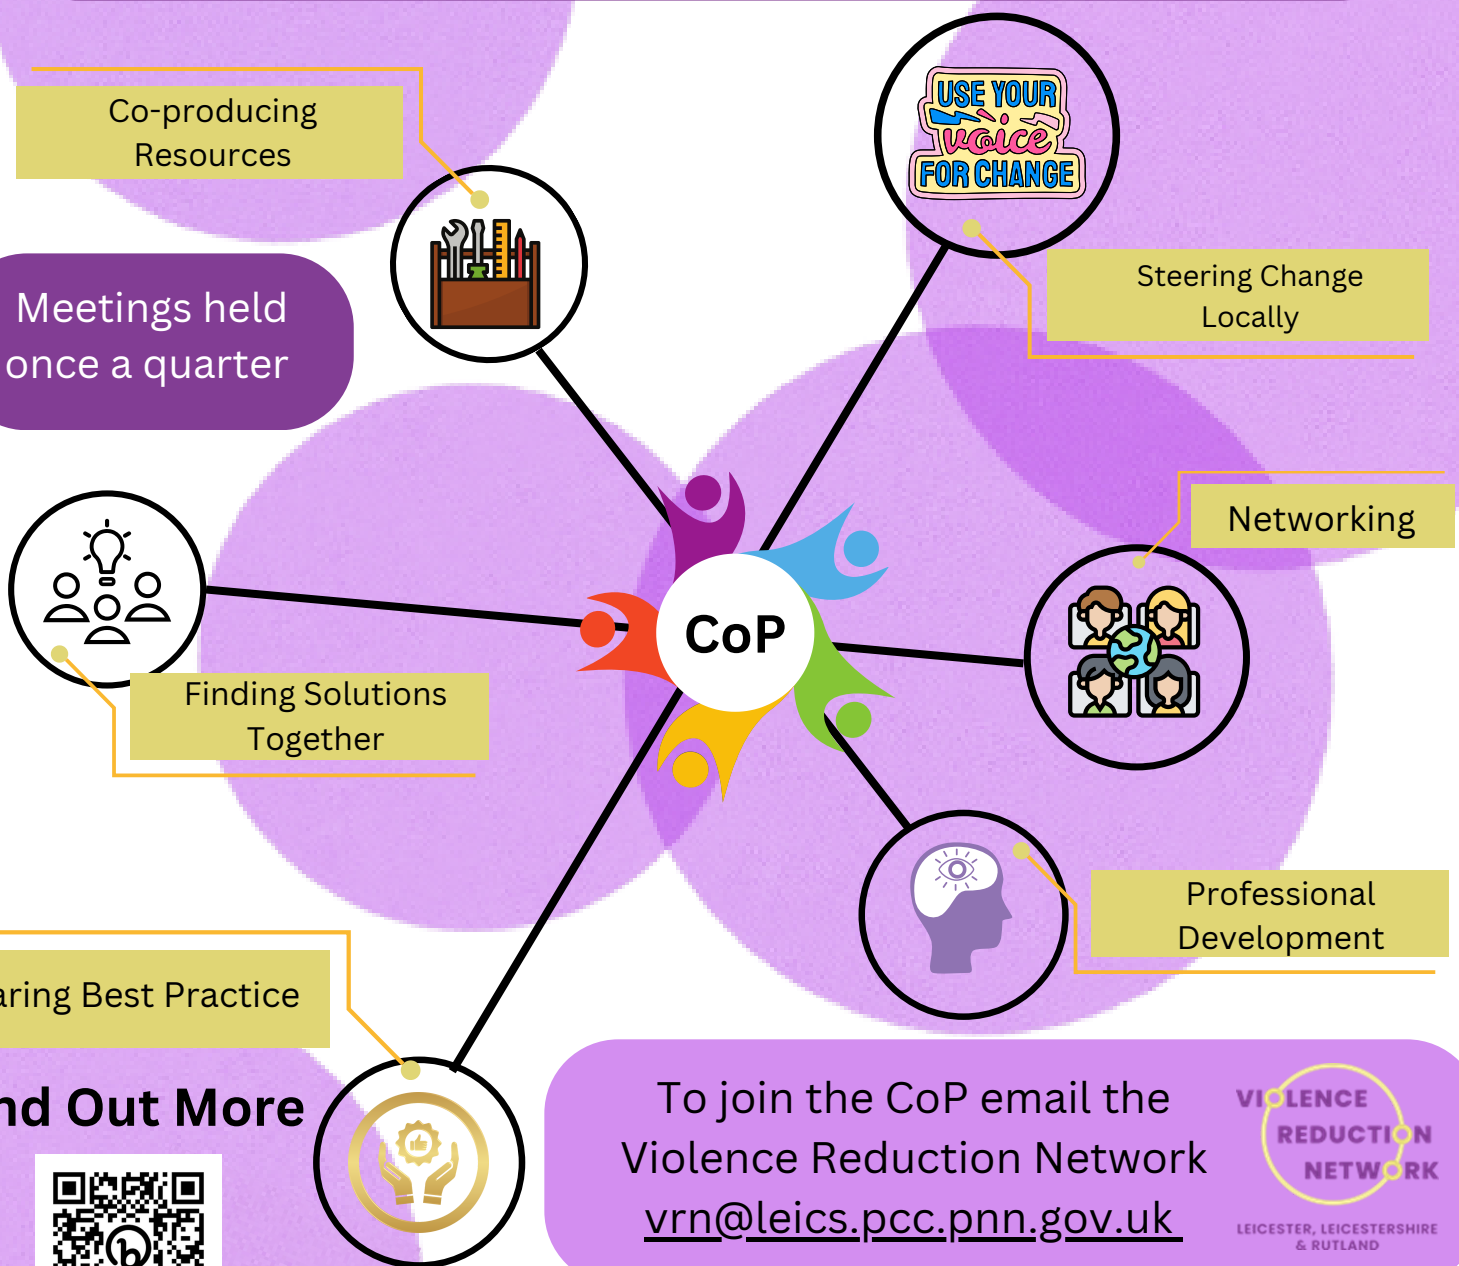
Co-producing Resources

USE YOUR voice FOR CHANGE

Steering Change Locally

Meetings held once a quarter

Networking

CoP

Finding Solutions Together

Professional Development

aring Best Practice

nd Out More

To join the CoP email the Violence Reduction Network vrn@leics.pcc.pnn.gov.uk

VIOLENCE REDUCTION NETWORK
LEICESTER, LEICESTERSHIRE & RUTLAND